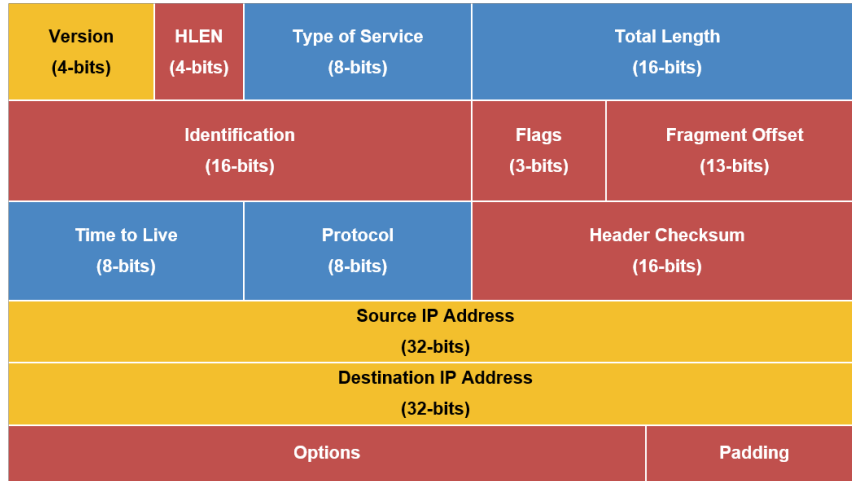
| Version (4-bits) | HLEN (4-bits) | Type of Service (8-bits) | Total Length (16-bits) | |
|---|---|---|---|---|
| Identification (16-bits) | | | Flags (3-bits) | Fragment Offset (13-bits) |
| Time to Live (8-bits) | | Protocol (8-bits) | Header Checksum (16-bits) | |
| Source IP Address (32-bits) | | | | |
| Destination IP Address (32-bits) | | | | |
| Options | | | | Padding |